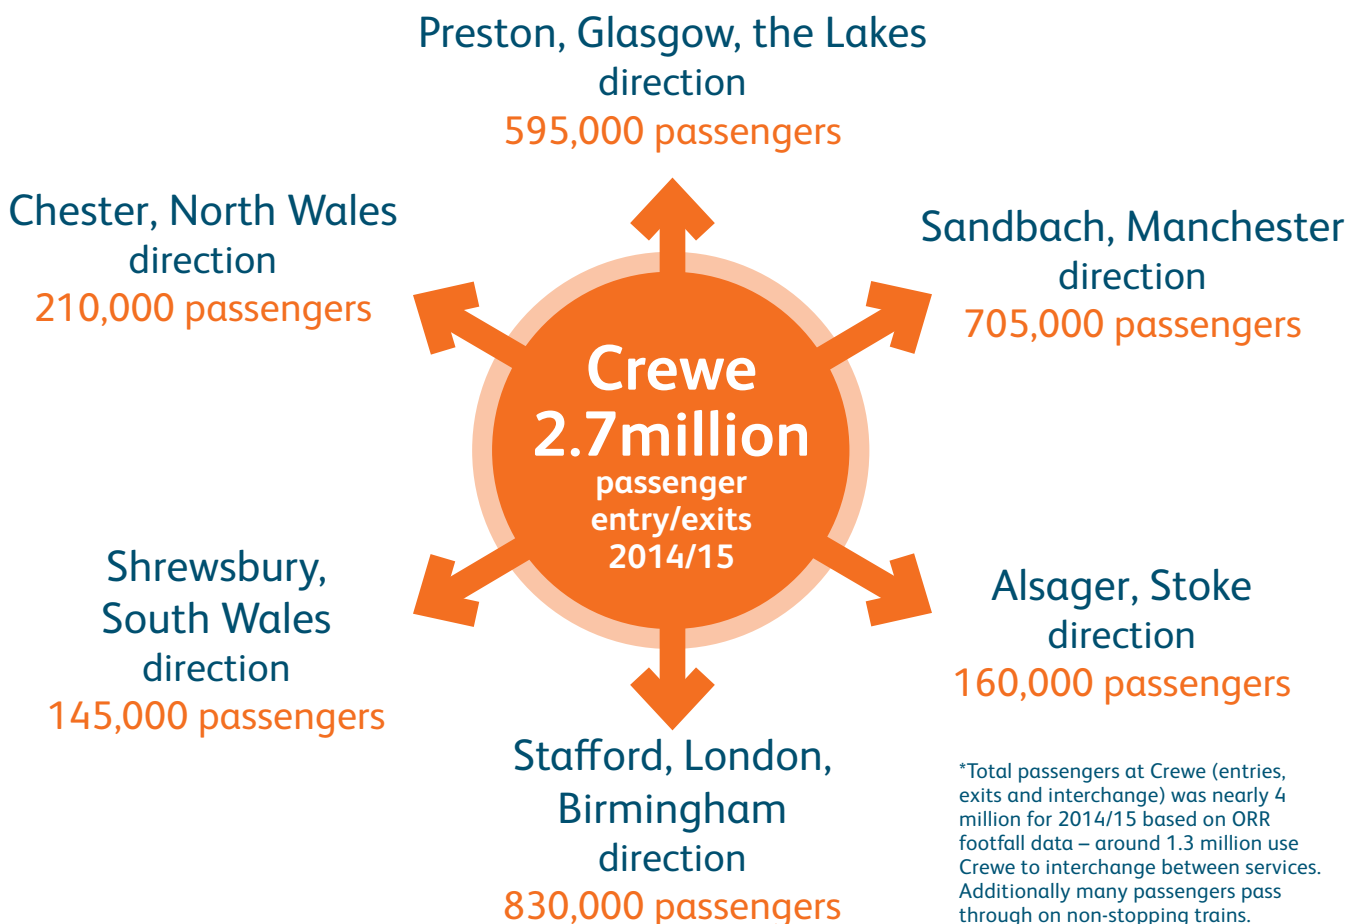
Preston, Glasgow, the Lakes direction
595,000 passengers

Chester, North Wales direction
210,000 passengers

Sandbach, Manchester direction
705,000 passengers

Crewe
2.7million
passenger entry/exits 2014/15

Shrewsbury, South Wales direction
145,000 passengers

Alsager, Stoke direction
160,000 passengers

Stafford, London, Birmingham direction
830,000 passengers

*Total passengers at Crewe (entries, exits and interchange) was nearly 4 million for 2014/15 based on ORR footfall data – around 1.3 million use Crewe to interchange between services. Additionally many passengers pass through on non-stopping trains.